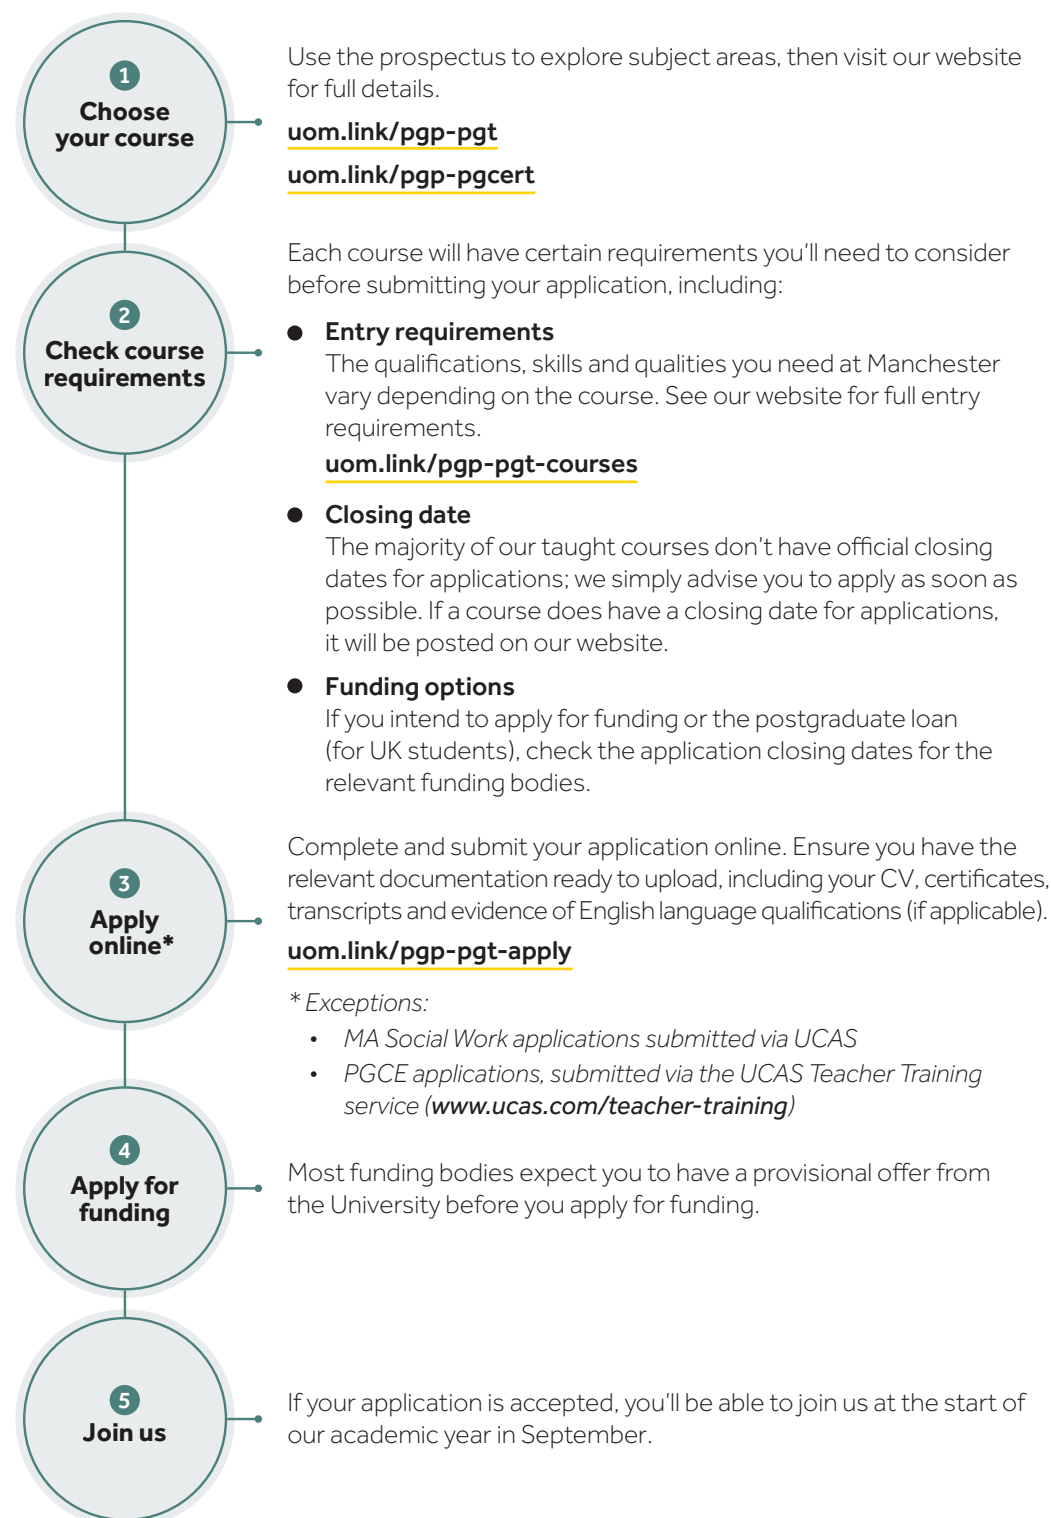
1
Choose your course

Use the prospectus to explore subject areas, then visit our website for full details.

uom.link/pgp-pgt

uom.link/pgp-pgcert

2
Check course requirements

Each course will have certain requirements you'll need to consider before submitting your application, including:

- **Entry requirements**
The qualifications, skills and qualities you need at Manchester vary depending on the course. See our website for full entry requirements.
uom.link/pgp-pgt-courses

- **Closing date**
The majority of our taught courses don't have official closing dates for applications; we simply advise you to apply as soon as possible. If a course does have a closing date for applications, it will be posted on our website.

- **Funding options**
If you intend to apply for funding or the postgraduate loan (for UK students), check the application closing dates for the relevant funding bodies.

3
Apply online*

Complete and submit your application online. Ensure you have the relevant documentation ready to upload, including your CV, certificates, transcripts and evidence of English language qualifications (if applicable).

uom.link/pgp-pgt-apply

* Exceptions:
- MA Social Work applications submitted via UCAS
- PGCE applications, submitted via the UCAS Teacher Training service (www.ucas.com/teacher-training)

4
Apply for funding

Most funding bodies expect you to have a provisional offer from the University before you apply for funding.

5
Join us

If your application is accepted, you'll be able to join us at the start of our academic year in September.